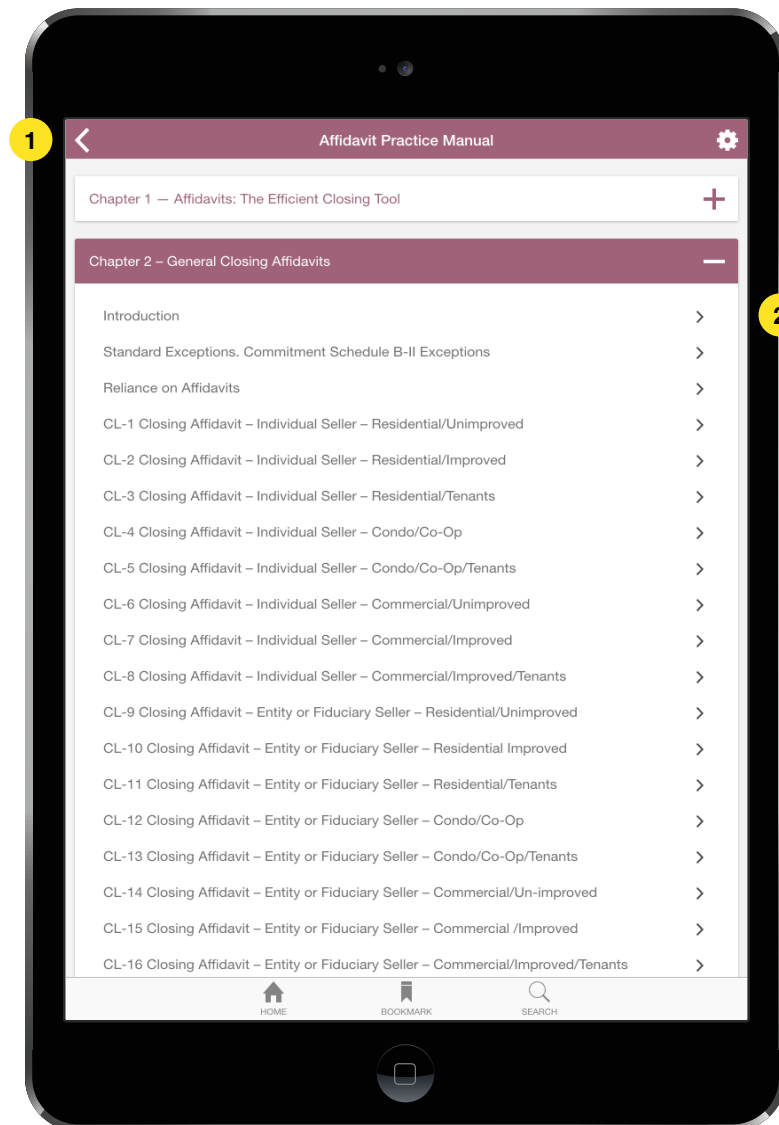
1

Affidavit Practice Manual

Chapter 1 — Affidavits: The Efficient Closing Tool

Chapter 2 – General Closing Affidavits

2

Introduction

Standard Exceptions. Commitment Schedule B-II Exceptions

Reliance on Affidavits

CL-1 Closing Affidavit – Individual Seller – Residential/Unimproved

CL-2 Closing Affidavit – Individual Seller – Residential/Improved

CL-3 Closing Affidavit – Individual Seller – Residential/Tenants

CL-4 Closing Affidavit – Individual Seller – Condo/Co-Op

CL-5 Closing Affidavit – Individual Seller – Condo/Co-Op/Tenants

CL-6 Closing Affidavit – Individual Seller – Commercial/Unimproved

CL-7 Closing Affidavit – Individual Seller – Commercial/Improved

CL-8 Closing Affidavit – Individual Seller – Commercial/Improved/Tenants

CL-9 Closing Affidavit – Entity or Fiduciary Seller – Residential/Unimproved

CL-10 Closing Affidavit – Entity or Fiduciary Seller – Residential Improved

CL-11 Closing Affidavit – Entity or Fiduciary Seller – Residential/Tenants

CL-12 Closing Affidavit – Entity or Fiduciary Seller – Condo/Co-Op

CL-13 Closing Affidavit – Entity or Fiduciary Seller – Condo/Co-Op/Tenants

CL-14 Closing Affidavit – Entity or Fiduciary Seller – Commercial/Un-improved

CL-15 Closing Affidavit – Entity or Fiduciary Seller – Commercial /Improved

CL-16 Closing Affidavit – Entity or Fiduciary Seller – Commercial/Improved/Tenants

HOME

BOOKMARK

SEARCH